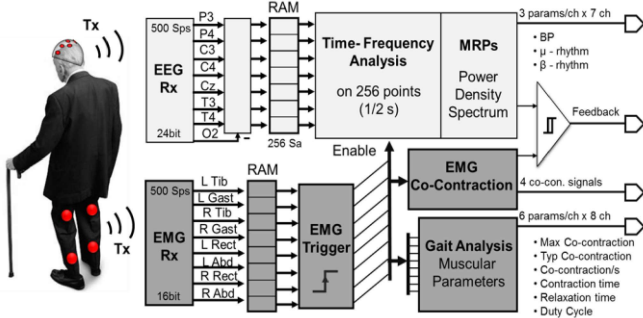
Tx

Tx

500 Sps

EEG Rx

24bit

P3
P4
C3
C4
Cz
T3
T4
O2

RAM

256 Sa

Time- Frequency Analysis
on 256 points (1/2 s)

MRPs
Power Density Spectrum

3 params/ch x 7 ch

• BP
• μ - rhythm
• β - rhythm

Feedback

Enable

500 Sps

EMG Rx

16bit

L Tib
L Gast
R Tib
R Gast
L Rect
L Abd
R Rect
R Abd

RAM

EMG Trigger

EMG Co-Contraction

4 co-con. signals

6 params/ch x 8 ch

Gait Analysis
Muscular Parameters

• Max Co-contraction
• Typ Co-contraction
• Co-contraction/s
• Contraction time
• Relaxation time
• Duty Cycle